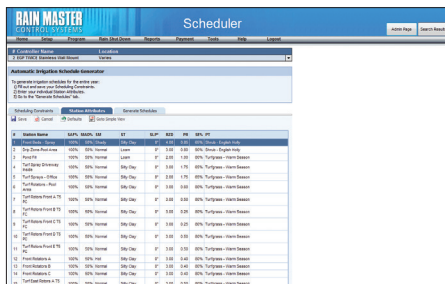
RAIN MASTER CONTROL SYSTEMS

Scheduler

Admin Page | Search Results

Home | Setup | Program | Rain Shut Down | Reports | Payment | Tools | Help | Logout

# Controller Name | Location
2 IGP TWICE Stainless Wall Mount | Varies

Automatic Irrigation Schedule Generator

To generate irrigation schedules for the entire year:
1) Fill out and save your Scheduling Constraints.
2) Enter your individual Station Attributes.
3) Go to the "Generate Schedules" tab.

Scheduling Constraints | Station Attributes | Generate Schedule

Save | Cancel | Defaults | Auto Single Item

| # | Station Name | SAT% | MAD% | SM | ST | SLP° | SIZE | PR | DE% | PT |
|---|---|---|---|---|---|---|---|---|---|---|
| 1 | Front Beds - Spray | 100% | 50% | Shady | Silty Clay | 0° | 2.00 | 0.80 | 85% | Shrubs - English Ivy |
| 2 | Drip Zone Pool area | 100% | 50% | Normal | Silty Clay | 0° | 3.00 | 0.60 | 85% | Shrubs - English Ivy |
| 3 | Pond Fill | 100% | 50% | Normal | Loam | 0° | 2.00 | 1.00 | 85% | Turfgrass - Warm Season |
| 4 | Turf Sprays Driveway Inside | 100% | 50% | Normal | Silty Clay | 0° | 2.00 | 1.70 | 85% | Turfgrass - Warm Season |
| 5 | Turf Sprays - Office | 100% | 50% | Normal | Silty Clay | 0° | 2.00 | 1.70 | 85% | Turfgrass - Warm Season |
| 6 | Turf Rotors - Pool Area | 100% | 50% | Normal | Silty Clay | 0° | 3.00 | 0.60 | 85% | Turfgrass - Warm Season |
| 7 | Turf Rotors Front A TS FC | 100% | 50% | Normal | Silty Clay | 0° | 3.00 | 0.60 | 85% | Turfgrass - Warm Season |
| 8 | Turf Rotors Front B TS FC | 100% | 50% | Normal | Silty Clay | 0° | 3.00 | 0.35 | 85% | Turfgrass - Warm Season |
| 9 | Turf Rotors Front C TS FC | 100% | 50% | Normal | Silty Clay | 0° | 3.00 | 0.35 | 85% | Turfgrass - Warm Season |
| 10 | Turf Rotors Front D TS FC | 100% | 50% | Normal | Silty Clay | 0° | 3.00 | 0.40 | 85% | Turfgrass - Warm Season |
| 11 | Turf Rotors Front E TS FC | 100% | 50% | Normal | Silty Clay | 0° | 3.00 | 0.40 | 85% | Turfgrass - Warm Season |
| 12 | Front Rotors A | 100% | 50% | Hot | Silty Clay | 0° | 3.00 | 0.40 | 85% | Turfgrass - Warm Season |
| 13 | Front Rotors B | 100% | 50% | Normal | Silty Clay | 0° | 3.00 | 0.40 | 85% | Turfgrass - Warm Season |
| 14 | Front Rotors C | 100% | 50% | Normal | Silty Clay | 0° | 3.00 | 0.40 | 85% | Turfgrass - Warm Season |
| 15 | Turf East Rotors in TS | 100% | 50% | Normal | Silty Clay | 0° | 3.00 | 0.40 | 85% | Turfgrass - Warm Season |